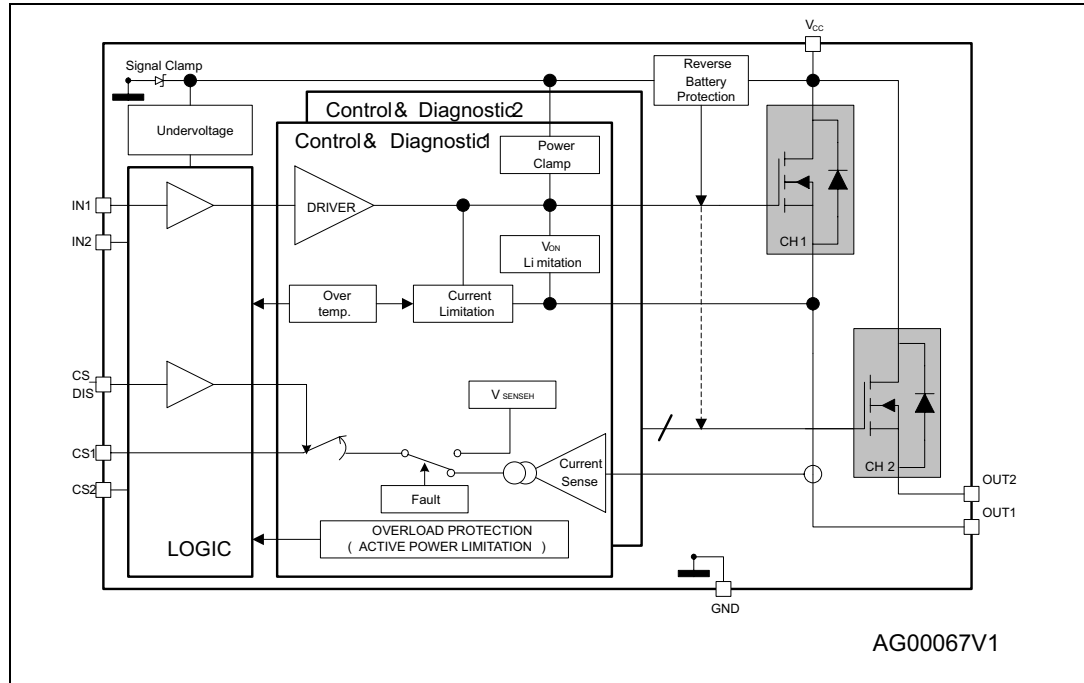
$V_{CC}$

Signal Clamp

Reverse Battery Protection

Undervoltage

Control & Diagnostic 2

Control & Diagnostic 1

Power Clamp

IN1

DRIVER

IN2

$V_{ON}$ Limitation

Over temp.

Current Limitation

CH 1

CS DIS

V SENSEH

CS1

Current Sense

CS2

Fault

CH 2

OUT2

OUT1

OVERLOAD PROTECTION ( ACTIVE POWER LIMITATION )

LOGIC

GND

AG00067V1